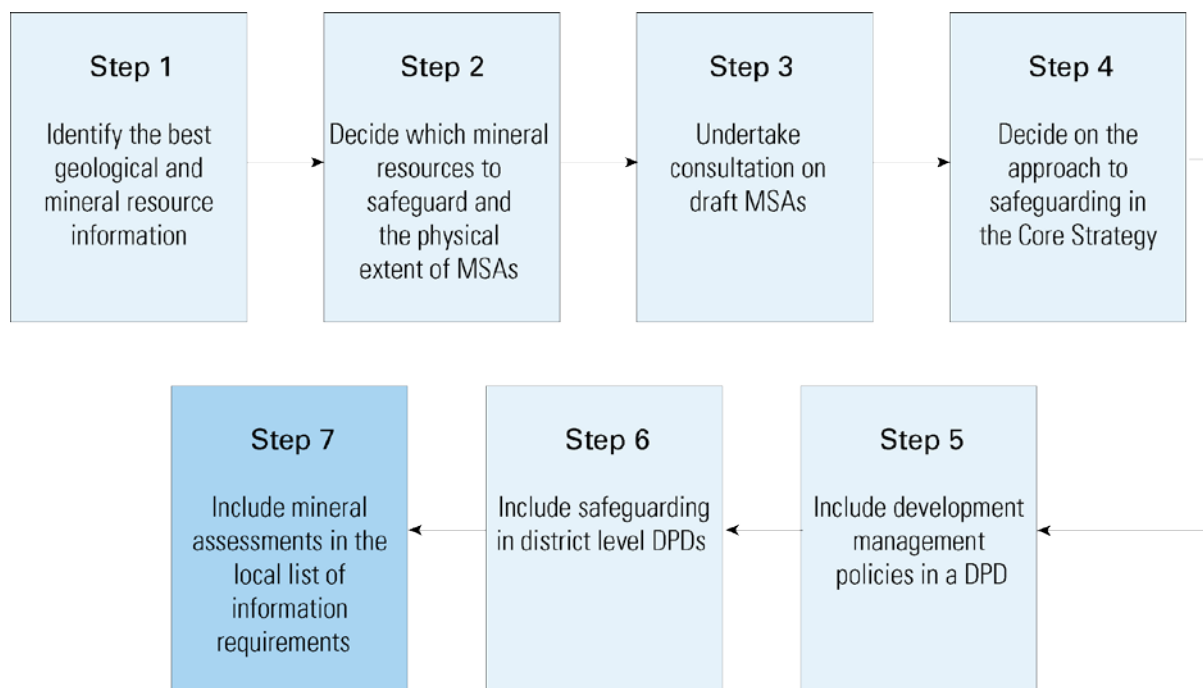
Step 1

Identify the best geological and mineral resource information

Step 2

Decide which mineral resources to safeguard and the physical extent of MSAs

Step 3

Undertake consultation on draft MSAs

Step 4

Decide on the approach to safeguarding in the Core Strategy

Step 5

Include development management policies in a DPD

Step 6

Include safeguarding in district level DPDs

Step 7

Include mineral assessments in the local list of information requirements